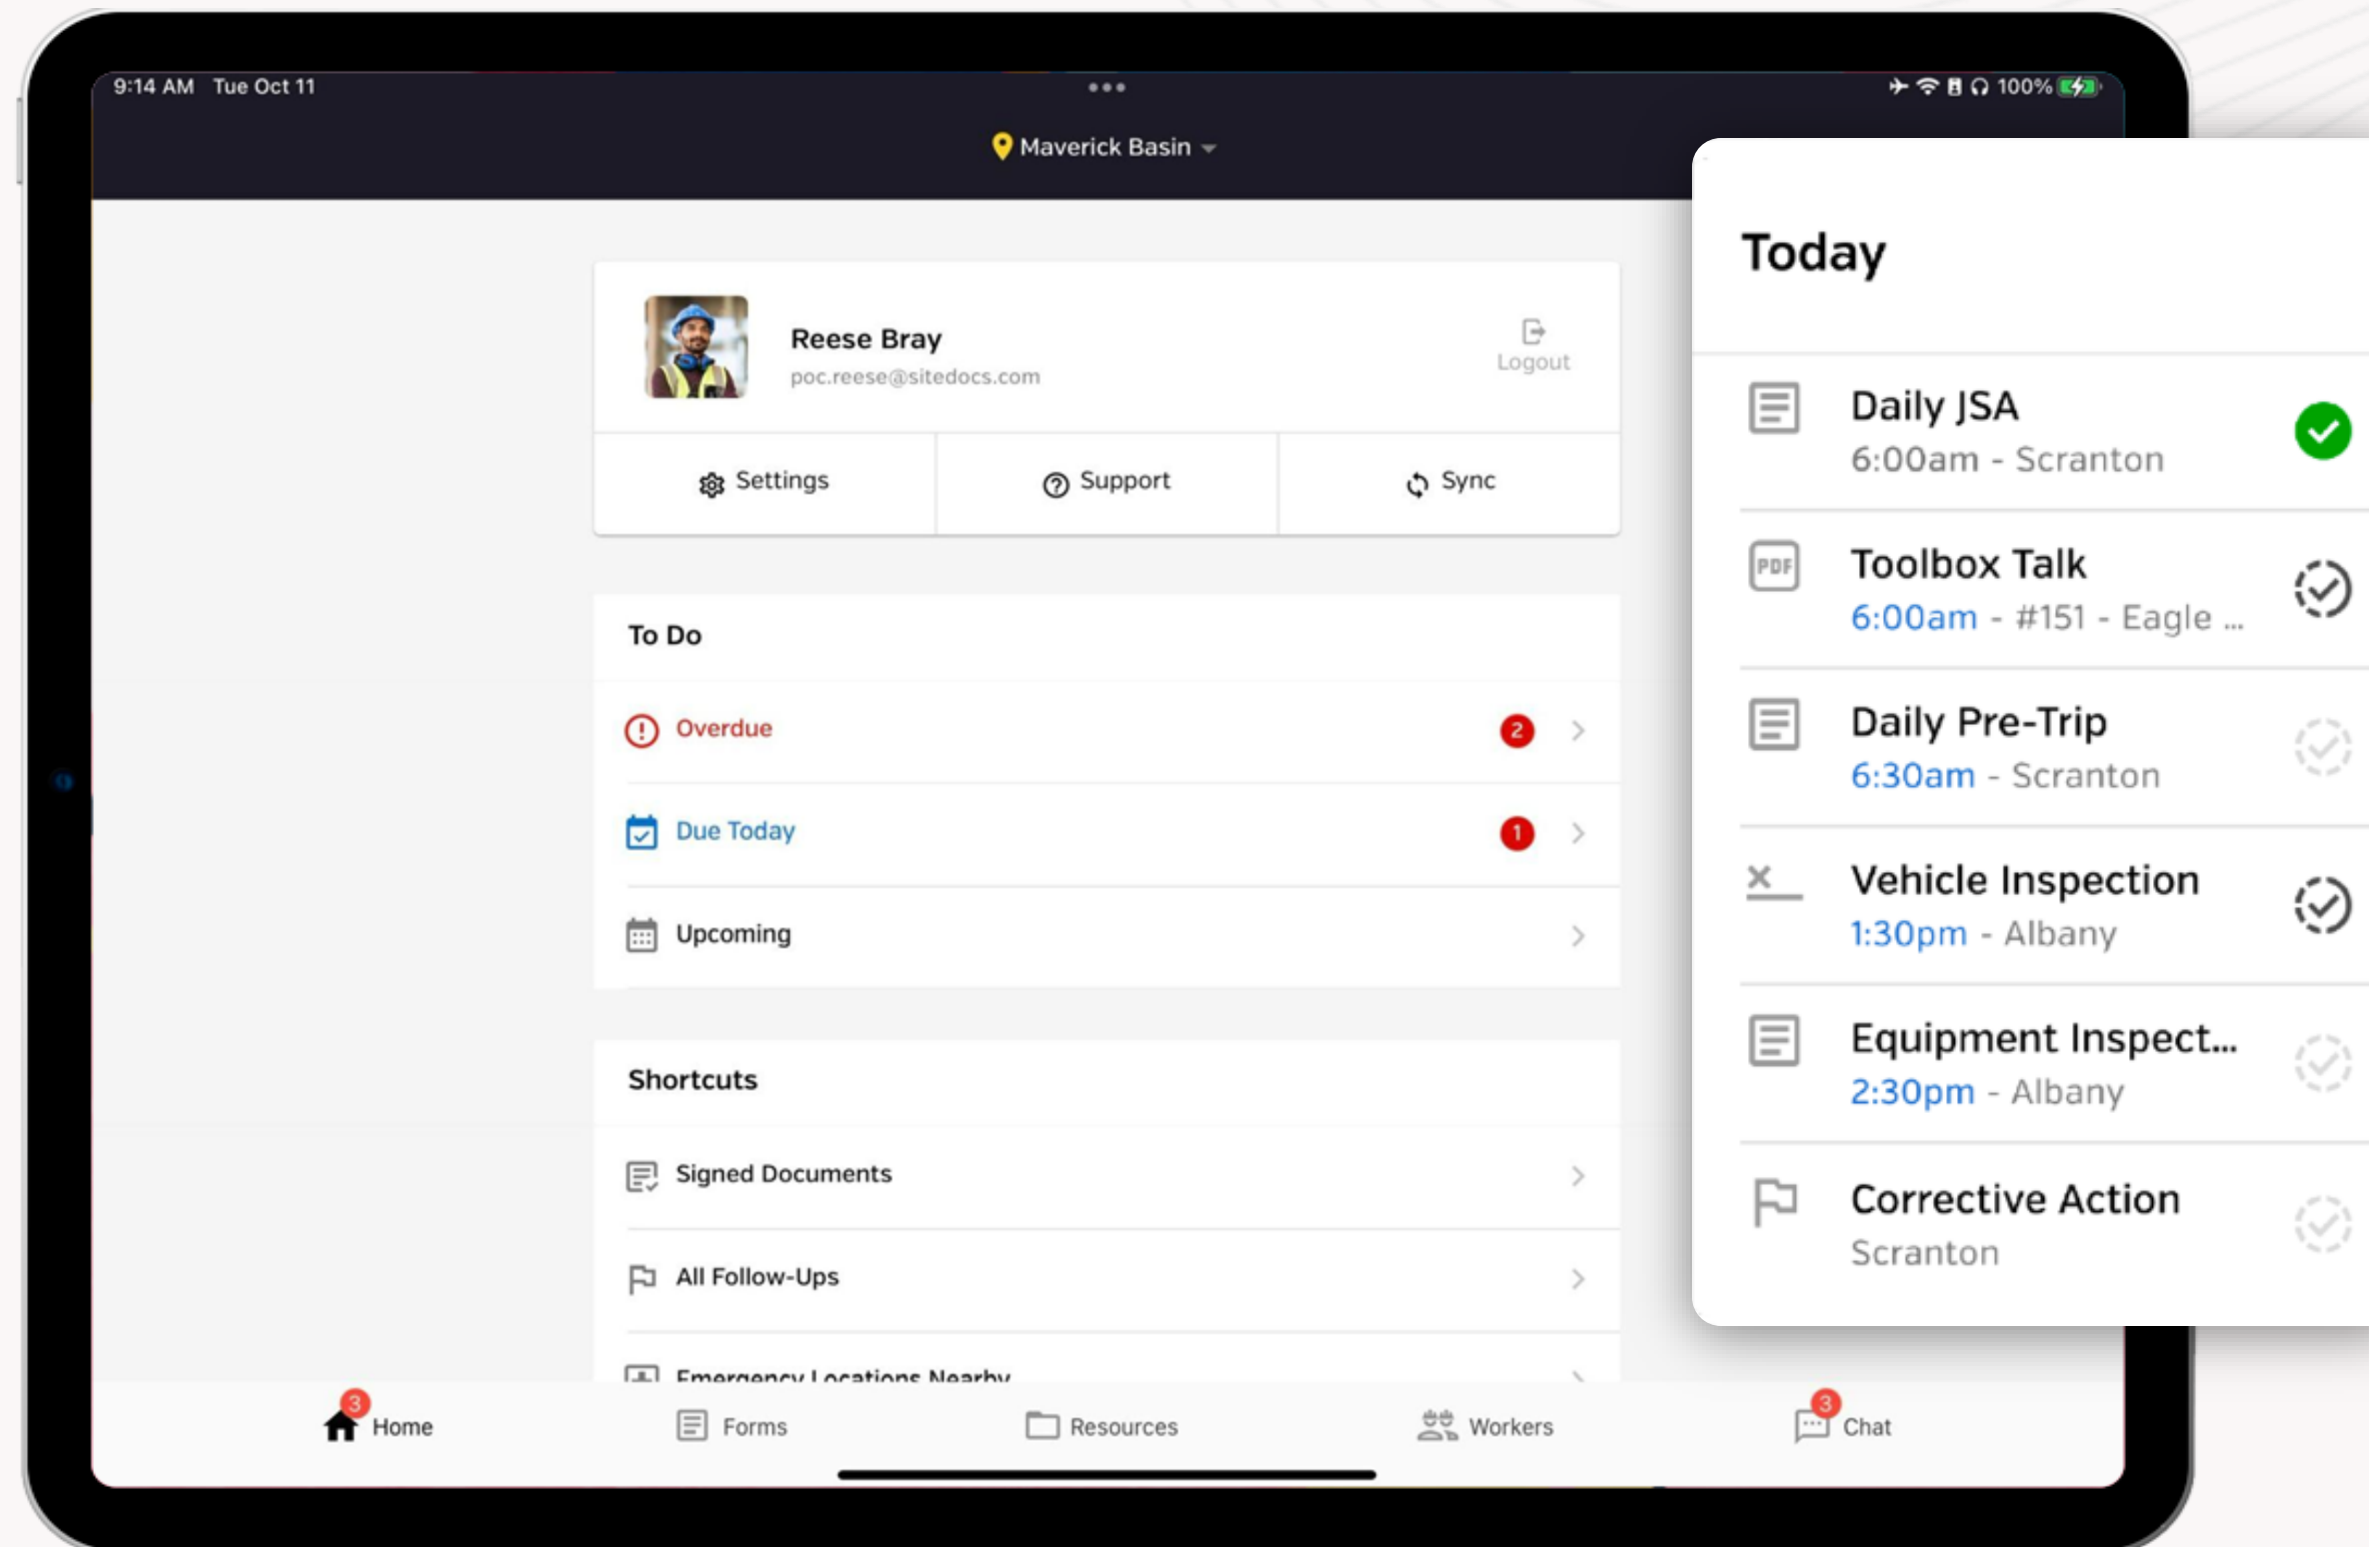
9:14 AM Tue Oct 11

100%

Maverick Basin

Reese Bray
poc.reese@sitedocs.com

Logout

Settings

Support

Sync

To Do

Overdue 2

Due Today 1

Upcoming

Shortcuts

Signed Documents

All Follow-Ups

Emergency Locations Nearby

3 Home

Forms

Resources

Workers

3 Chat

Today

Daily JSA
6:00am - Scranton

Toolbox Talk
6:00am - #151 - Eagle ...

Daily Pre-Trip
6:30am - Scranton

Vehicle Inspection
1:30pm - Albany

Equipment Inspect...
2:30pm - Albany

Corrective Action
Scranton